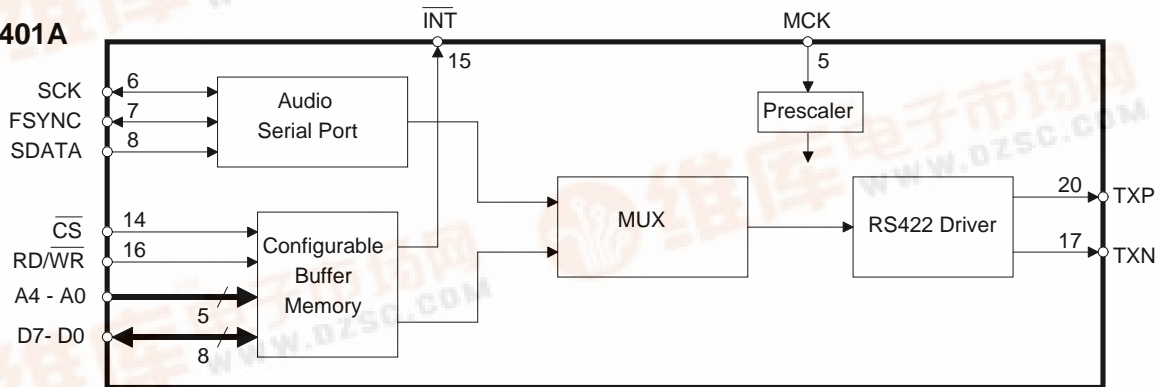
401A

$\overline{INT}$

15

MCK

5

SCK 6
FSYNC 7
SDATA 8

Audio Serial Port

Prescaler

$\overline{CS}$ 14
RD/$\overline{WR}$ 16
A4 - A0 5
D7- D0 8

Configurable Buffer Memory

MUX

RS422 Driver

20 TXP
17 TXN

www.dzsc.com